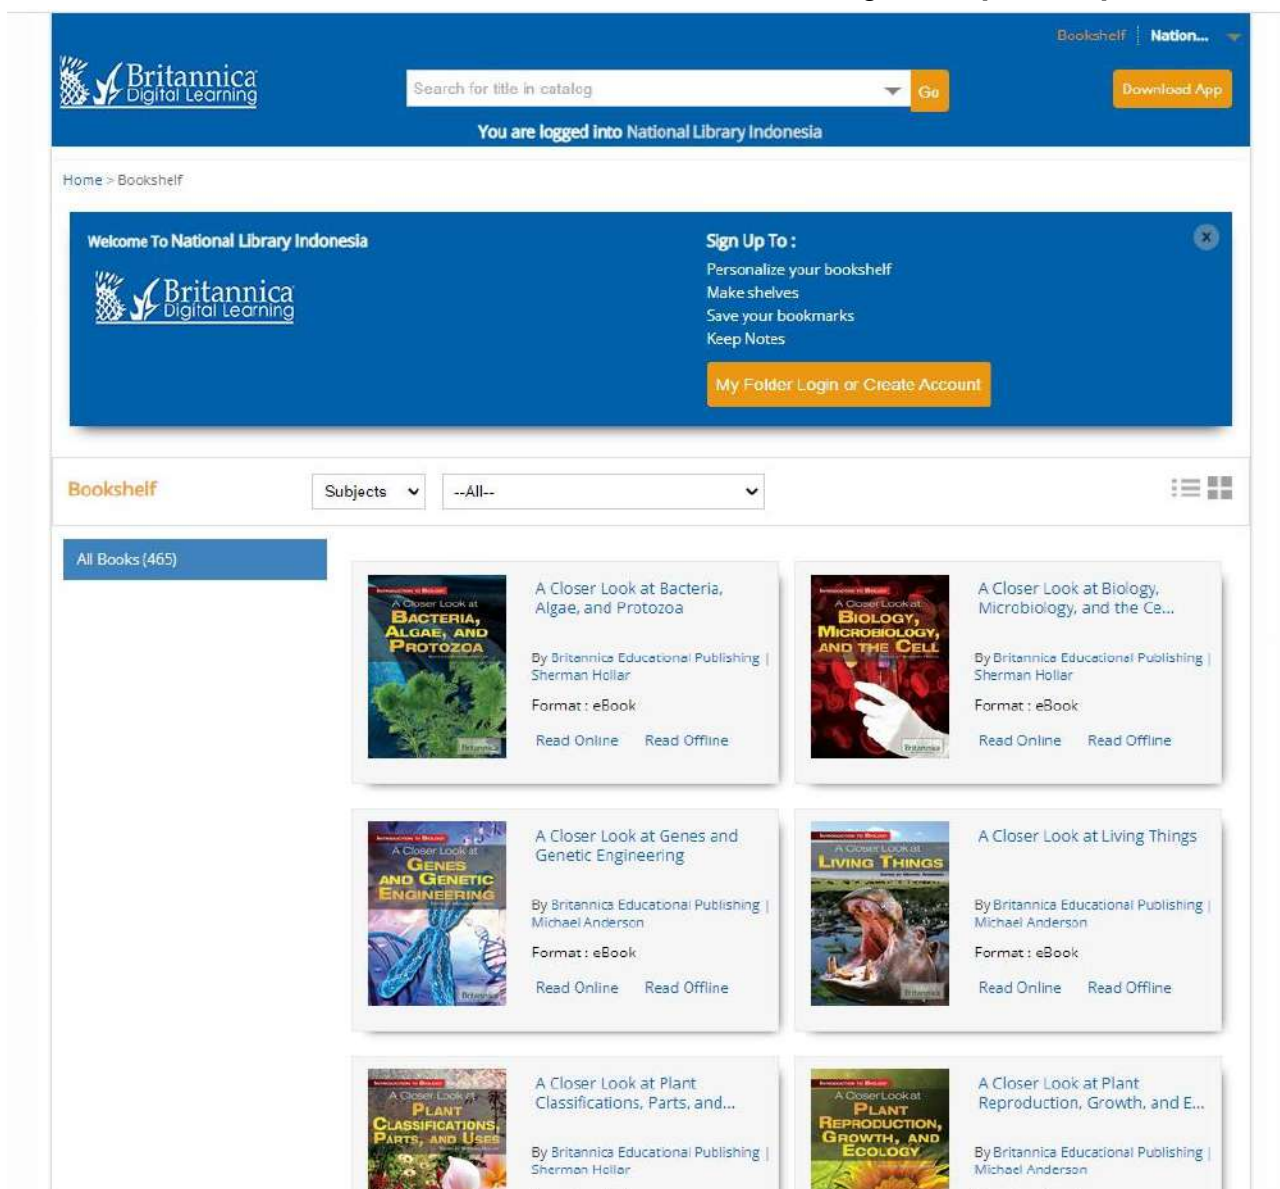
Bookshelf | Nation...

Britannica Digital Learning

Search for title in catalog

Go

Download App

You are logged into National Library Indonesia

Home > Bookshelf

Welcome To National Library Indonesia

Britannica Digital Learning

Sign Up To :

Personalize your bookshelf
Make shelves
Save your bookmarks
Keep Notes

My Folder Login or Create Account

Bookshelf

Subjects

--All--

All Books (465)

A Closer Look at Bacteria, Algae, and Protozoa

By Britannica Educational Publishing | Sherman Hollar

Format : eBook

Read Online Read Offline

A Closer Look at Biology, Microbiology, and the Ce...

By Britannica Educational Publishing | Sherman Hollar

Format : eBook

Read Online Read Offline

A Closer Look at Genes and Genetic Engineering

By Britannica Educational Publishing | Michael Anderson

Format : eBook

Read Online Read Offline

A Closer Look at Living Things

By Britannica Educational Publishing | Michael Anderson

Format : eBook

Read Online Read Offline

A Closer Look at Plant Classifications, Parts, and...

By Britannica Educational Publishing | Sherman Hollar

A Closer Look at Plant Reproduction, Growth, and E...

By Britannica Educational Publishing | Michael Anderson